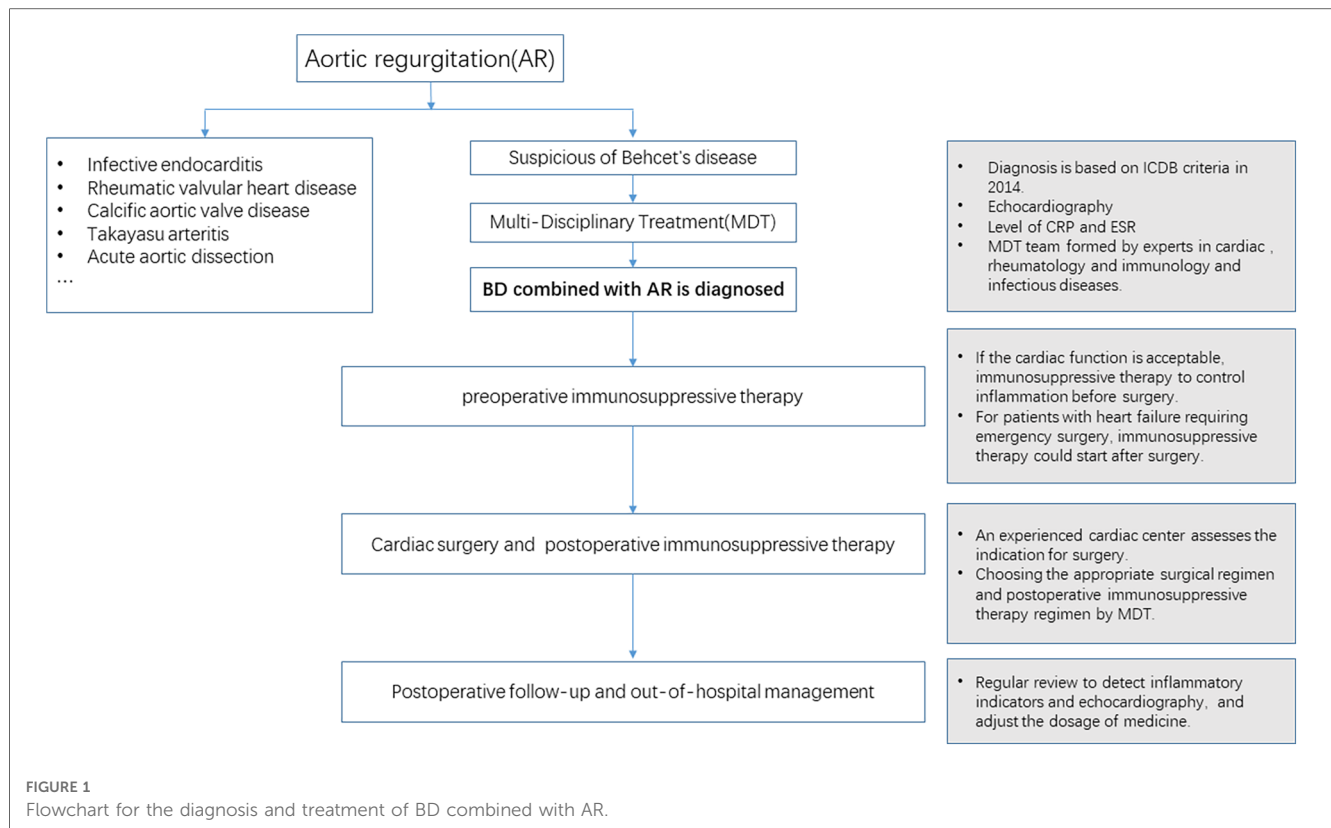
Aortic regurgitation(AR)

- Infective endocarditis
- Rheumatic valvular heart disease
- Calcific aortic valve disease
- Takayasu arteritis
- Acute aortic dissection
...

Suspicious of Behcet's disease

Multi-Disciplinary Treatment(MDT)

BD combined with AR is diagnosed

- Diagnosis is based on ICDB criteria in 2014.
- Echocardiography
- Level of CRP and ESR
- MDT team formed by experts in cardiac , rheumatology and immunology and infectious diseases.

preoperative immunosuppressive therapy

- If the cardiac function is acceptable, immunosuppressive therapy to control inflammation before surgery.
- For patients with heart failure requiring emergency surgery, immunosuppressive therapy could start after surgery.

Cardiac surgery and postoperative immunosuppressive therapy

- An experienced cardiac center assesses the indication for surgery.
- Choosing the appropriate surgical regimen and postoperative immunosuppressive therapy regimen by MDT.

Postoperative follow-up and out-of-hospital management

- Regular review to detect inflammatory indicators and echocardiography, and adjust the dosage of medicine.

FIGURE 1
Flowchart for the diagnosis and treatment of BD combined with AR.